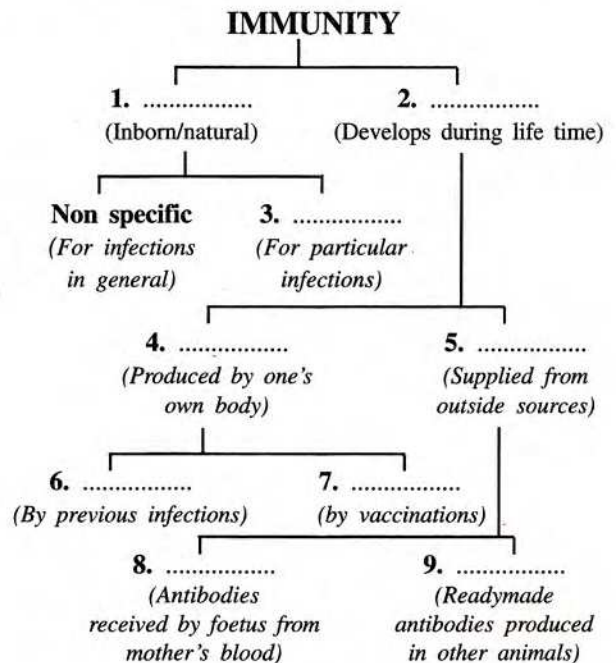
IMMUNITY

1. ................
(Inborn/natural)

2. ................
(Develops during life time)

Non specific
(For infections in general)

3. ................
(For particular infections)

4. ................
(Produced by one's own body)

5. ................
(Supplied from outside sources)

6. ................
(By previous infections)

7. ................
(by vaccinations)

8. ................
(Antibodies received by foetus from mother's blood)

9. ................
(Readymade antibodies produced in other animals)